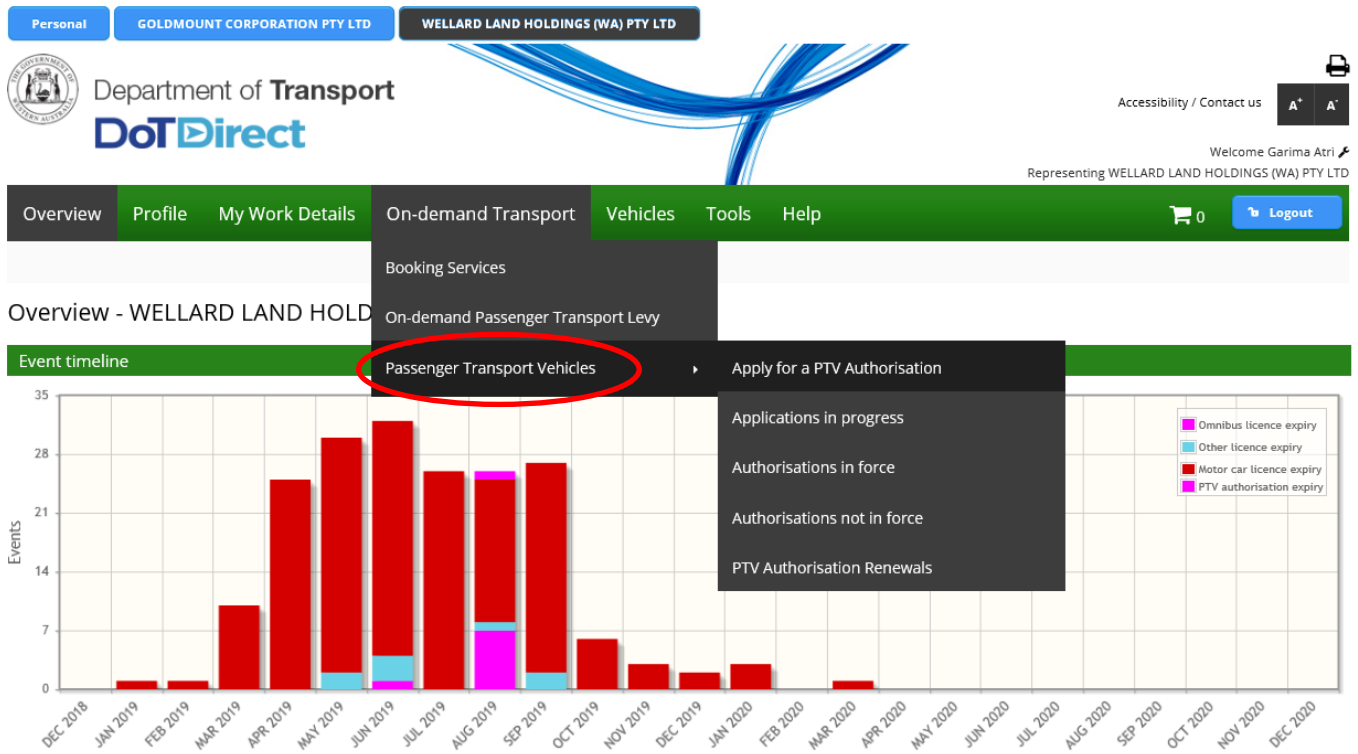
Personal
GOLDMOUNT CORPORATION PTY LTD
WELLARD LAND HOLDINGS (WA) PTY LTD

Department of Transport
DoTDirect

Accessibility / Contact us
A+ A-

Welcome Garima Atri
Representing WELLARD LAND HOLDINGS (WA) PTY LTD

Overview | Profile | My Work Details | On-demand Transport | Vehicles | Tools | Help | 0 | Logout

Booking Services
On-demand Passenger Transport Levy
Passenger Transport Vehicles
Apply for a PTV Authorisation
Applications in progress
Authorisations in force
Authorisations not in force
PTV Authorisation Renewals

Overview - WELLARD LAND HOLD

Event timeline

35
28
21
14
7
0
Events

Omnibus licence expiry
Other licence expiry
Motor car licence expiry
PTV authorisation expiry

DEC 2018
JAN 2019
FEB 2019
MAR 2019
APR 2019
MAY 2019
JUN 2019
JUL 2019
AUG 2019
SEP 2019
OCT 2019
NOV 2019
DEC 2019
JAN 2020
FEB 2020
MAR 2020
APR 2020
MAY 2020
JUN 2020
JUL 2020
AUG 2020
SEP 2020
OCT 2020
NOV 2020
DEC 2020